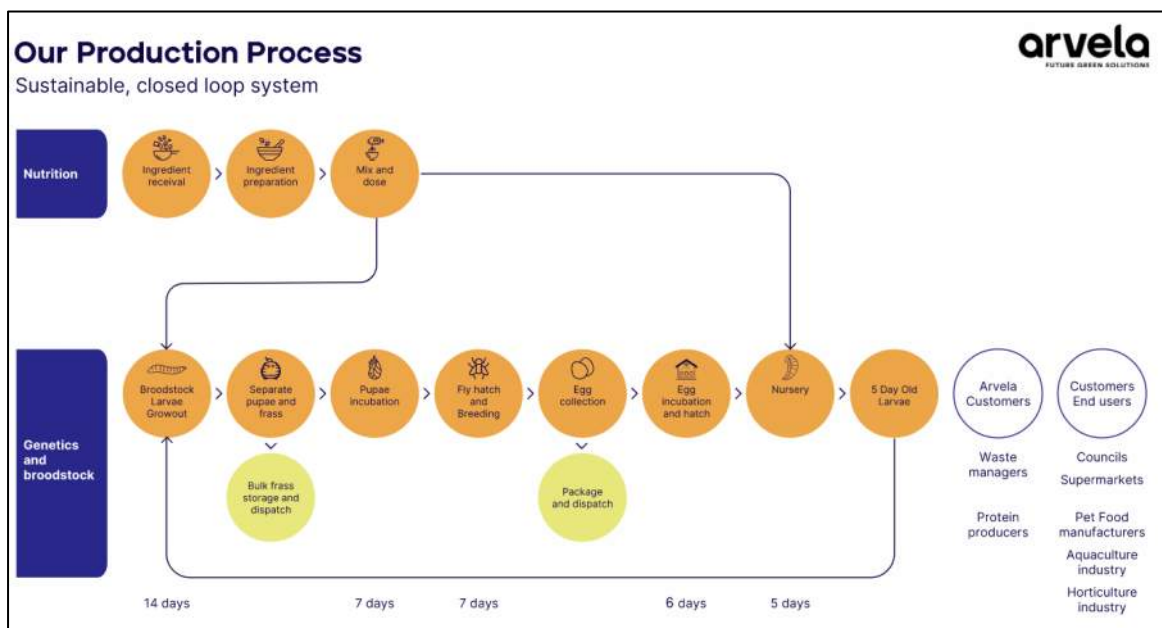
Our Production Process
Sustainable, closed loop system

arvela
FUTURE GREEN SOLUTIONS

Nutrition

Ingredient receival

Ingredient preparation

Mix and dose

Genetics and broodstock

Broodstock Larvae Growout

Separate pupae and frass

Pupae incubation

Fly hatch and Breeding

Egg collection

Egg incubation and hatch

Nursery

5 Day Old Larvae

Bulk frass storage and dispatch

Package and dispatch

Arvela Customers

Customers End users

Waste managers

Councils

Supermarkets

Protein producers

Pet Food manufacturers

Aquaculture industry

Horticulture industry

14 days

7 days

7 days

6 days

5 days